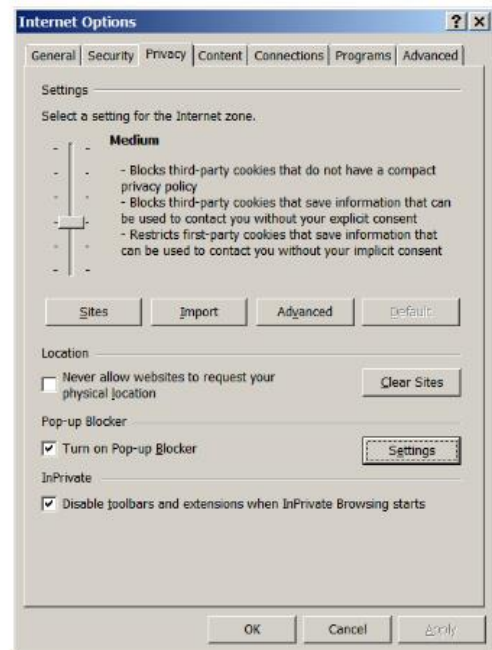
Internet Options ? X

General | Security | Privacy | Content | Connections | Programs | Advanced

Settings

Select a setting for the Internet zone.

Medium

- Blocks third-party cookies that do not have a compact privacy policy
- Blocks third-party cookies that save information that can be used to contact you without your explicit consent
- Restricts first-party cookies that save information that can be used to contact you without your implicit consent

Sites | Import | Advanced | Default

Location

Never allow websites to request your physical location

Clear Sites

Pop-up Blocker

Turn on Pop-up Blocker

Settings

InPrivate

Disable toolbars and extensions when InPrivate Browsing starts

OK | Cancel | Apply